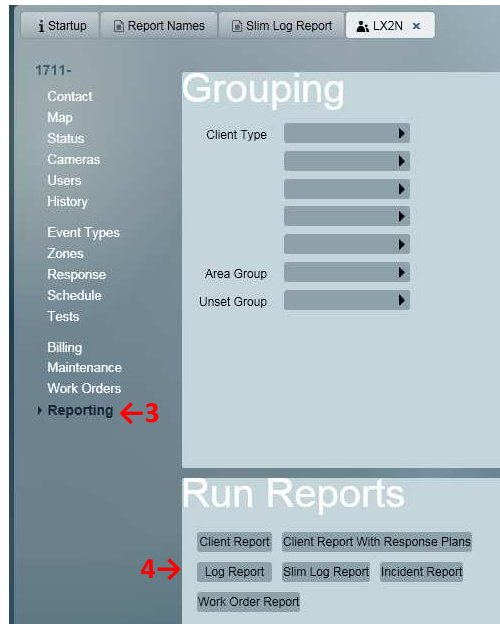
Startup | Report Names | Slim Log Report | LX2N ×

1711-

Contact
Map
Status
Cameras
Users
History

Event Types
Zones
Response
Schedule
Tests

Billing
Maintenance
Work Orders
Reporting ←3

Grouping

Client Type
Area Group
Unset Group

Run Reports

Client Report
Client Report With Response Plans
4→ Log Report
Slim Log Report
Incident Report
Work Order Report